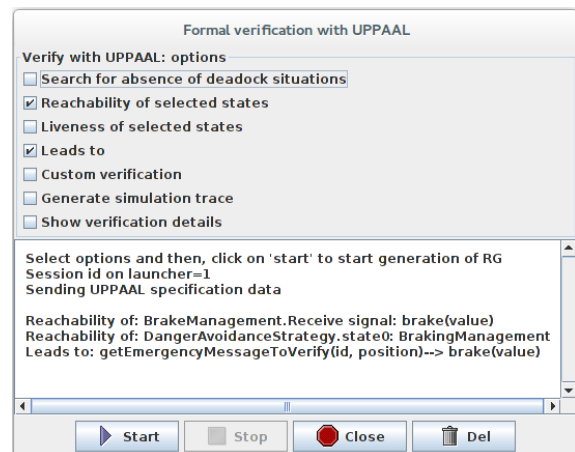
Formal verification with UPPAAL

Verify with UPPAAL: options

Search for absence of deadock situations

Reachability of selected states

Liveness of selected states

Leads to

Custom verification

Generate simulation trace

Show verification details

Select options and then, click on 'start' to start generation of RG
Session id on launcher=1
Sending UPPAAL specification data

Reachability of: BrakeManagement.Receive signal: brake(value)
Reachability of: DangerAvoidanceStrategy.state0: BrakingManagement
Leads to: getEmergencyMessageToVerify(id, position)--> brake(value)

Start Stop Close Del